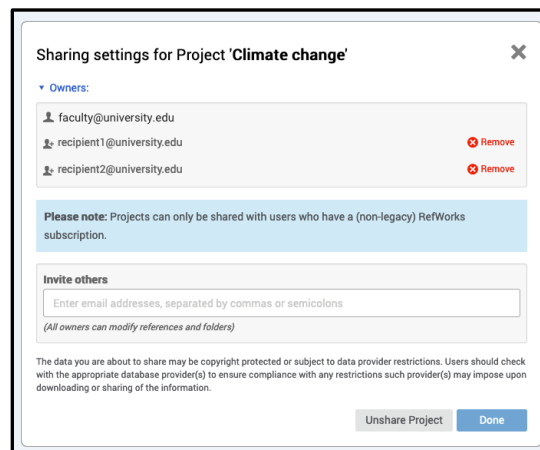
Sharing settings for Project '**Climate change**'

✕

Owners:

faculty@university.edu

recipient1@university.edu Remove

recipient2@university.edu Remove

**Please note:** Projects can only be shared with users who have a (non-legacy) RefWorks subscription.

Invite others

Enter email addresses, separated by commas or semicolons

(All owners can modify references and folders)

The data you are about to share may be copyright protected or subject to data provider restrictions. Users should check with the appropriate database provider(s) to ensure compliance with any restrictions such provider(s) may impose upon downloading or sharing of the information.

Unshare Project Done